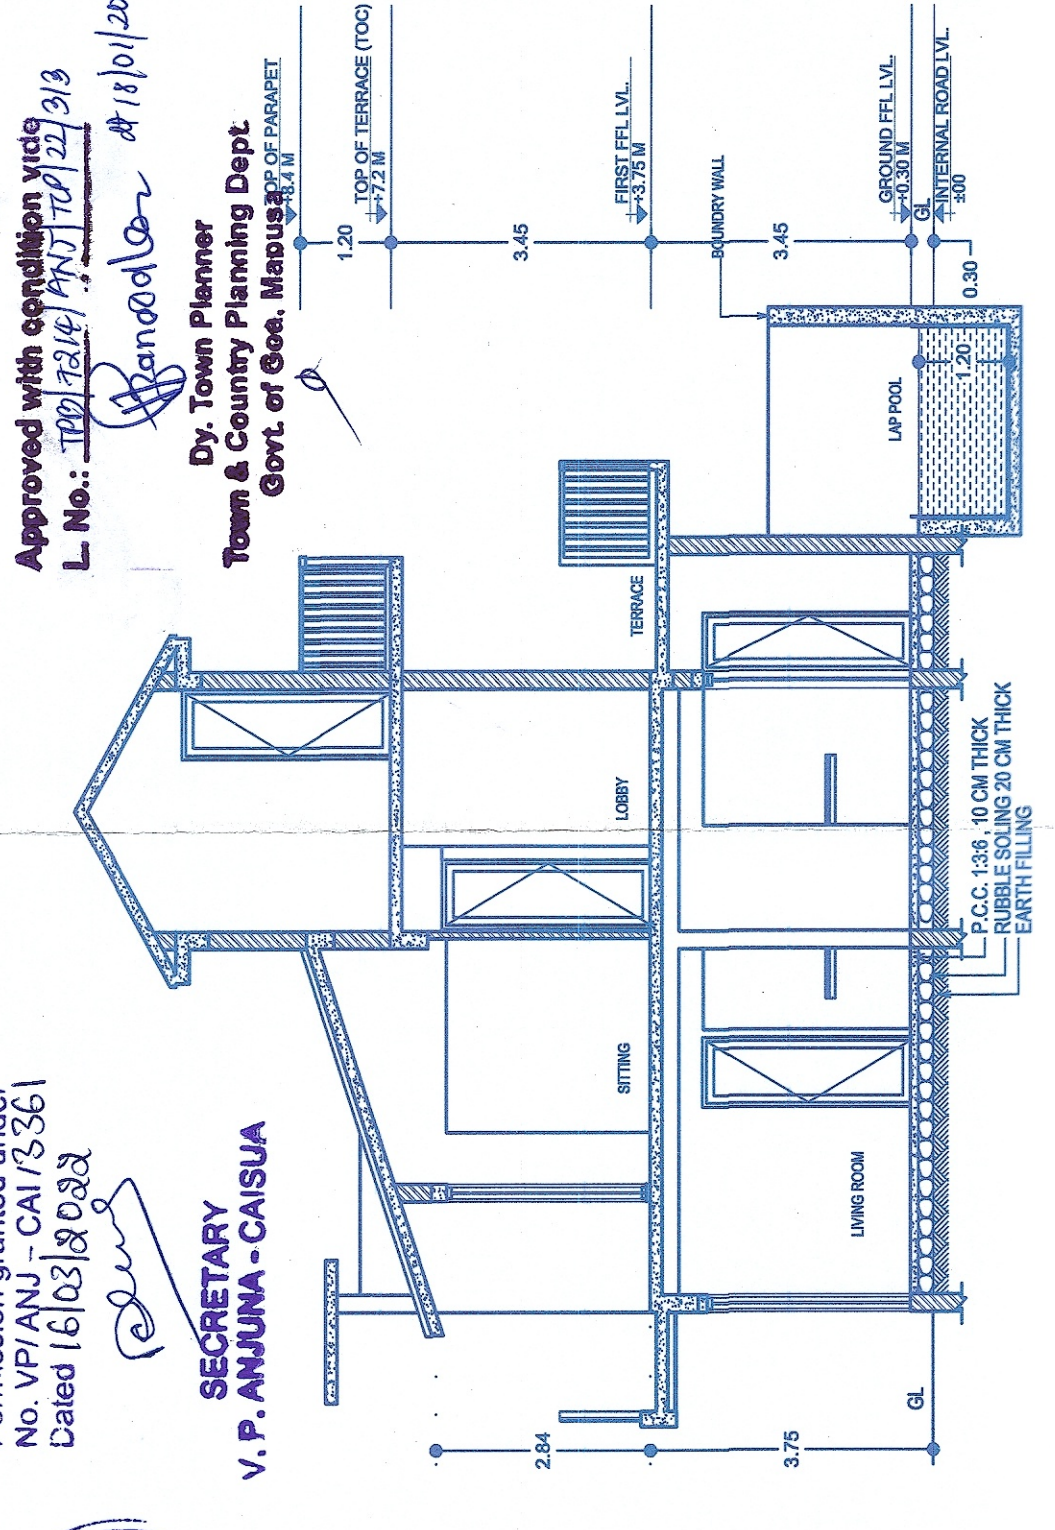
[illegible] granted under No. VP/ANJ - CAI/3361 Dated 16/03/2022

SECRETARY
V. P. ANJUNA - CAISUA

Approved with condition vide
L. No.: TPB/7214/ANJ/TCP/22/313 dt 18/01/20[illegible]

Dy. Town Planner
Town & Country Planning Dept
Govt. of Goa, Mapusa

TOP OF PARAPET
+8.4 M
TOP OF TERRACE (TOC)
+7.2 M
FIRST FFL LVL.
+3.75 M
BOUNDRY WALL
GROUND FFL LVL.
+0.30 M
GL
INTERNAL ROAD LVL.
±00

1.20
3.45
3.45
0.30
1.20

LAP POOL
TERRACE
LOBBY
SITTING
LIVING ROOM

P.C.C. 1:3:6 , 10 CM THICK
RUBBLE SOLING 20 CM THICK
EARTH FILLING

2.84
3.75
GL